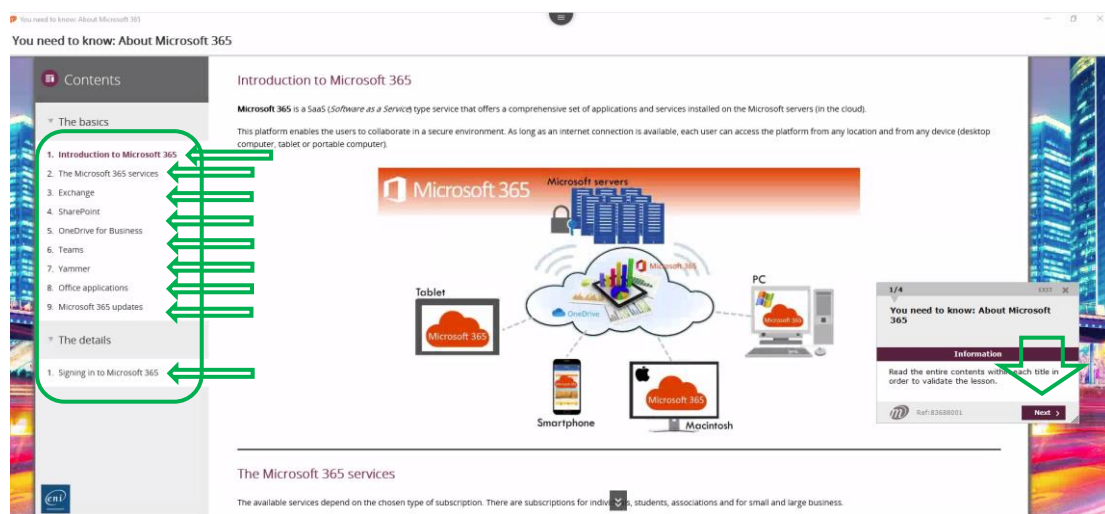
You need to know: About Microsoft 365

You need to know: About Microsoft 365

Contents

The basics

1. Introduction to Microsoft 365
2. The Microsoft 365 services
3. Exchange
4. SharePoint
5. OneDrive for Business
6. Teams
7. Yammer
8. Office applications
9. Microsoft 365 updates

The details

1. Signing in to Microsoft 365

Introduction to Microsoft 365

**Microsoft 365** is a SaaS (*Software as a Service*) type service that offers a comprehensive set of applications and services installed on the Microsoft servers (in the cloud).

This platform enables the users to collaborate in a secure environment. As long as an internet connection is available, each user can access the platform from any location and from any device (desktop computer, tablet or portable computer).

Microsoft 365

Microsoft servers

Microsoft 365

OneDrive

Tablet

Microsoft 365

PC

Microsoft 365

Smartphone

Microsoft 365

Macintosh

1/4

EXIT

You need to know: About Microsoft 365

Information

Read the entire contents with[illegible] each title in order to validate the lesson.

Ref:83688001

Next

The Microsoft 365 services

The available services depend on the chosen type of subscription. There are subscriptions for indivi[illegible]s, students, associations and for small and large business.